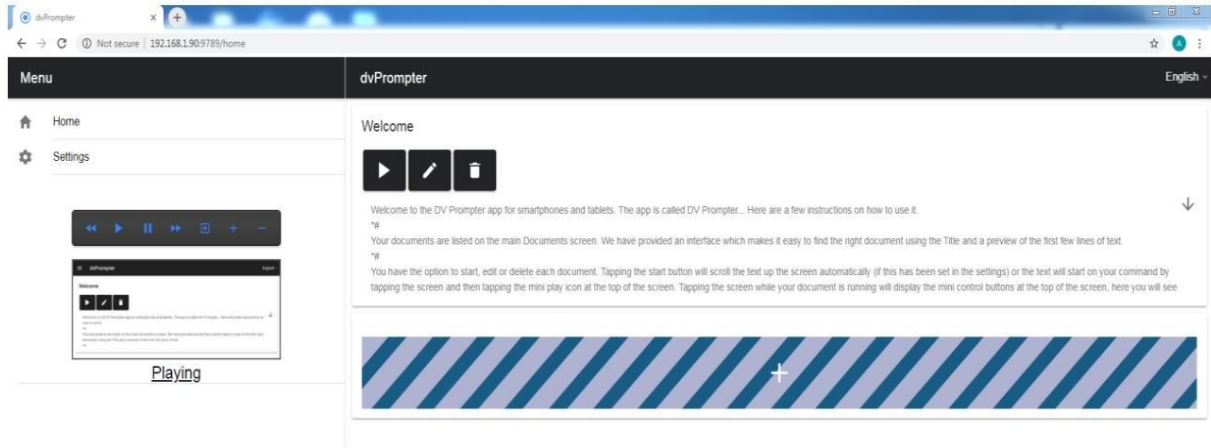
dvPrompter

Not secure | 192.168.1.90:9789/home

Menu

Home

Settings

dvPrompter

Welcome

Playing

dvPrompter

English

Welcome

Welcome to the DV Prompter app for smartphones and tablets. The app is called DV Prompter... Here are a few instructions on how to use it.
*#
Your documents are listed on the main Documents screen. We have provided an interface which makes it easy to find the right document using the Title and a preview of the first few lines of text.
*#
You have the option to start, edit or delete each document. Tapping the start button will scroll the text up the screen automatically (if this has been set in the settings) or the text will start on your command by tapping the screen and then tapping the mini play icon at the top of the screen. Tapping the screen while your document is running will display the mini control buttons at the top of the screen, here you will see

+